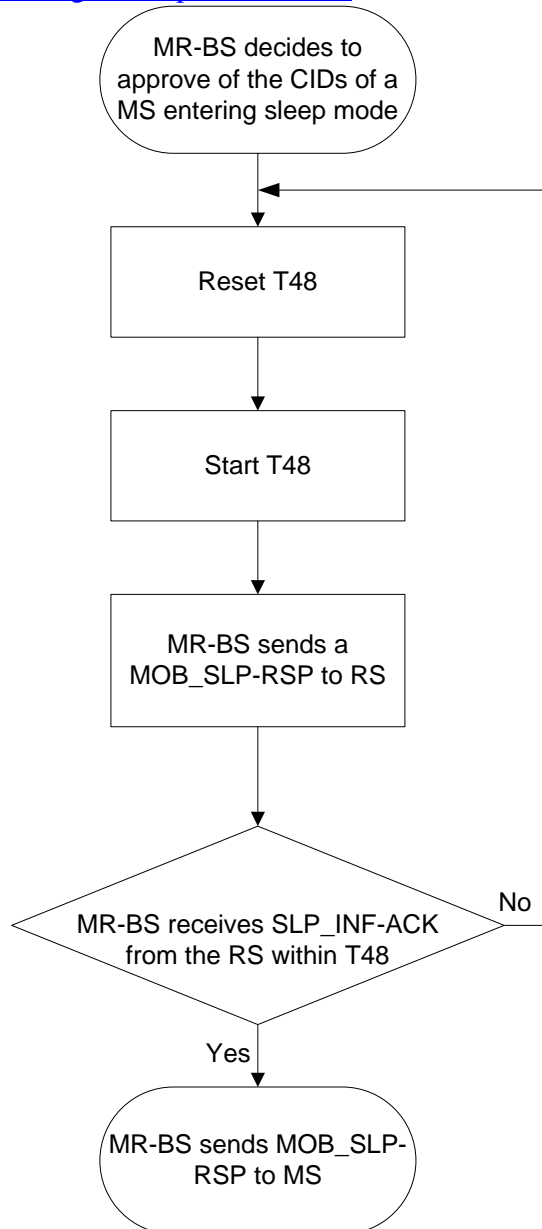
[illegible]

MR-BS decides to approve of the CIDs of a MS entering sleep mode

Reset T48

Start T48

MR-BS sends a MOB_SLP-RSP to RS

MR-BS receives SLP_INF-ACK from the RS within T48

No

Yes

MR-BS sends MOB_SLP-RSP to MS